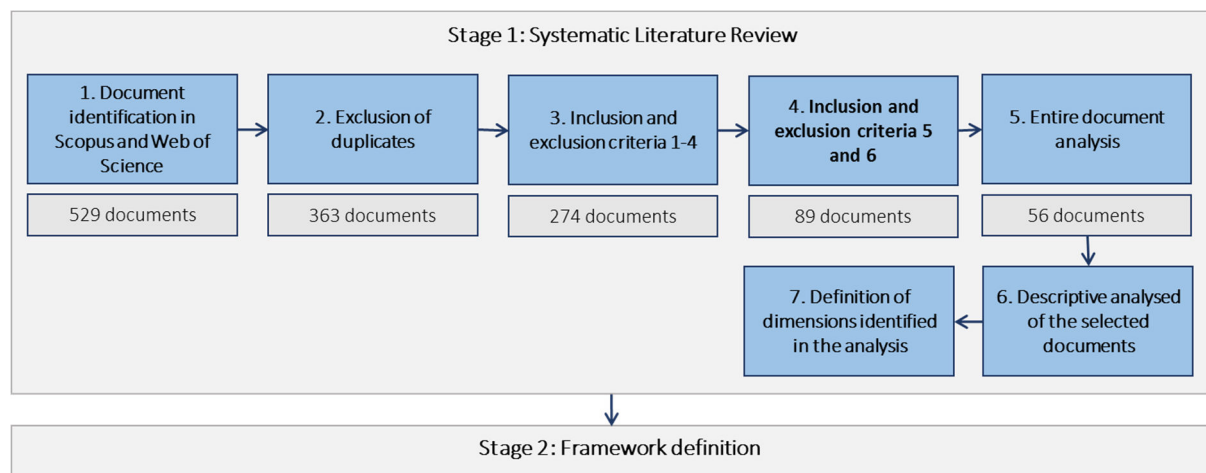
Stage 1: Systematic Literature Review

1. Document identification in Scopus and Web of Science

529 documents

2. Exclusion of duplicates

363 documents

3. Inclusion and exclusion criteria 1-4

274 documents

4. Inclusion and exclusion criteria 5 and 6

89 documents

5. Entire document analysis

56 documents

6. Descriptive analysed of the selected documents

7. Definition of dimensions identified in the analysis

Stage 2: Framework definition